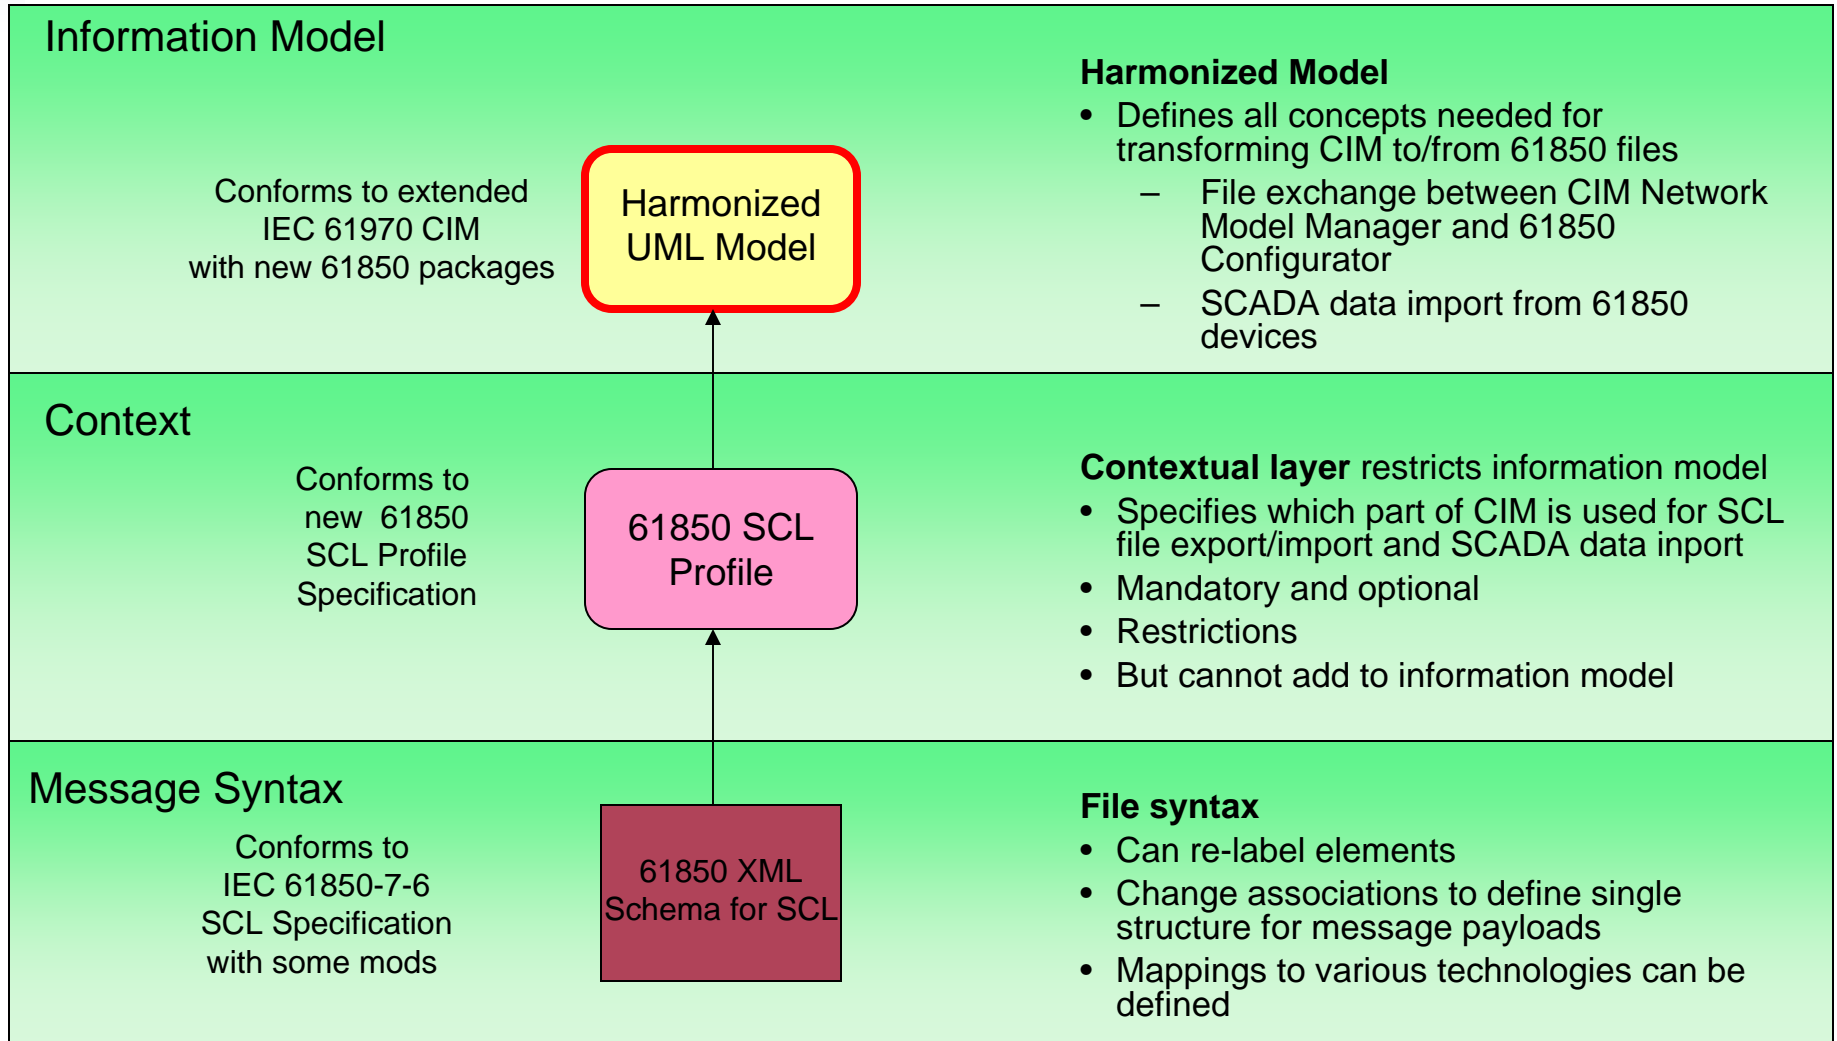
Information Model

Conforms to extended IEC 61970 CIM with new 61850 packages

Harmonized UML Model

Harmonized Model
• Defines all concepts needed for transforming CIM to/from 61850 files
– File exchange between CIM Network Model Manager and 61850 Configurator
– SCADA data import from 61850 devices

Context

Conforms to new 61850 SCL Profile Specification

61850 SCL Profile

Contextual layer restricts information model
• Specifies which part of CIM is used for SCL file export/import and SCADA data inport
• Mandatory and optional
• Restrictions
• But cannot add to information model

Message Syntax

Conforms to IEC 61850-7-6 SCL Specification with some mods

61850 XML Schema for SCL

File syntax
• Can re-label elements
• Change associations to define single structure for message payloads
• Mappings to various technologies can be defined